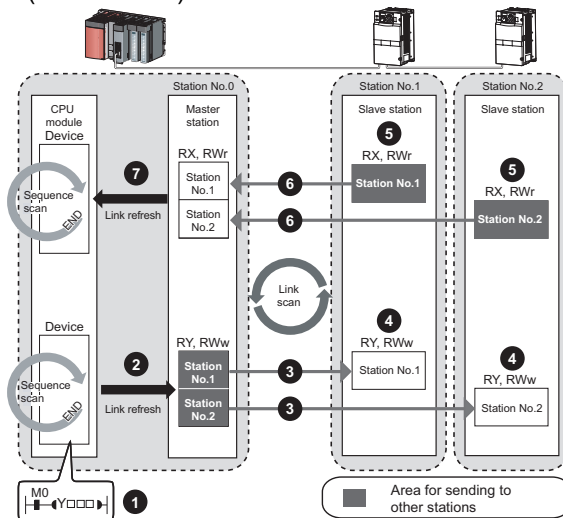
Station No.0

CPU module

Device

Sequence scan

END

Master station

RX, RWr

Station No.1

Station No.2

7

Link refresh

6

6

Station No.1

Slave station

5

RX, RWr

Station No.1

Station No.2

Slave station

5

RX, RWr

Station No.2

Link scan

Device

Sequence scan

END

2

Link refresh

RY, RWw

Station No.1

Station No.2

3

3

4

RY, RWw

Station No.1

4

RY, RWw

Station No.2

M0

Y□□□

1

Area for sending to other stations